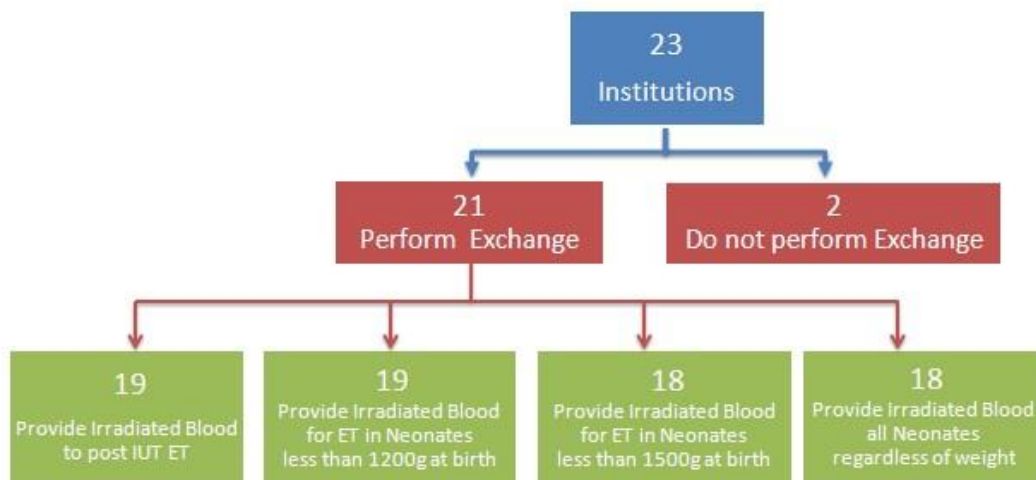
23
Institutions

21
Perform Exchange

2
Do not perform Exchange

19
Provide Irradiated Blood to post IUT ET

19
Provide Irradiated Blood for ET in Neonates less than 1200g at birth

18
Provide Irradiated Blood for ET in Neonates less than 1500g at birth

18
Provide Irradiated Blood all Neonates regardless of weight